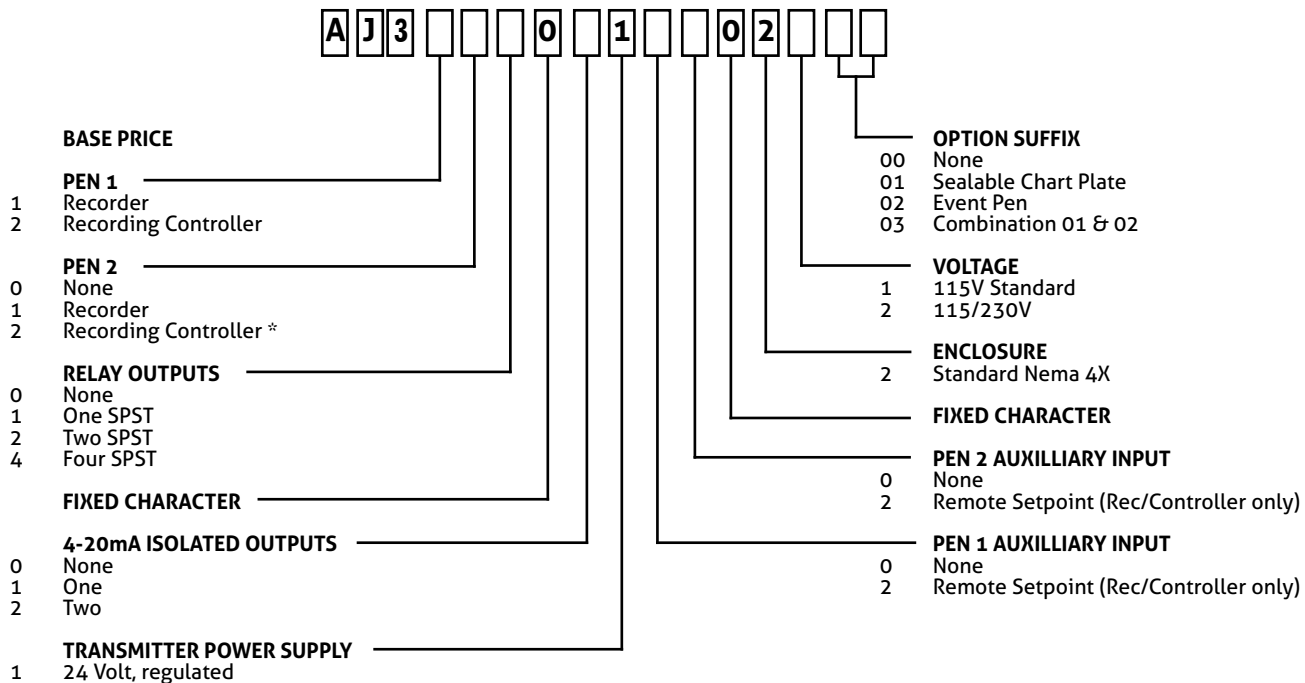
A J 3 ☐ ☐ ☐ 0 ☐ 1 ☐ ☐ 0 2 ☐ ☐ ☐

BASE PRICE

PEN 1
1 Recorder
2 Recording Controller

PEN 2
0 None
1 Recorder
2 Recording Controller *

RELAY OUTPUTS
0 None
1 One SPST
2 Two SPST
4 Four SPST

FIXED CHARACTER

4-20mA ISOLATED OUTPUTS
0 None
1 One
2 Two

TRANSMITTER POWER SUPPLY
1 24 Volt, regulated

OPTION SUFFIX
00 None
01 Sealable Chart Plate
02 Event Pen
03 Combination 01 & 02

VOLTAGE
1 115V Standard
2 115/230V

ENCLOSURE
2 Standard Nema 4X

FIXED CHARACTER

PEN 2 AUXILLIARY INPUT
0 None
2 Remote Setpoint (Rec/Controller only)

PEN 1 AUXILLIARY INPUT
0 None
2 Remote Setpoint (Rec/Controller only)